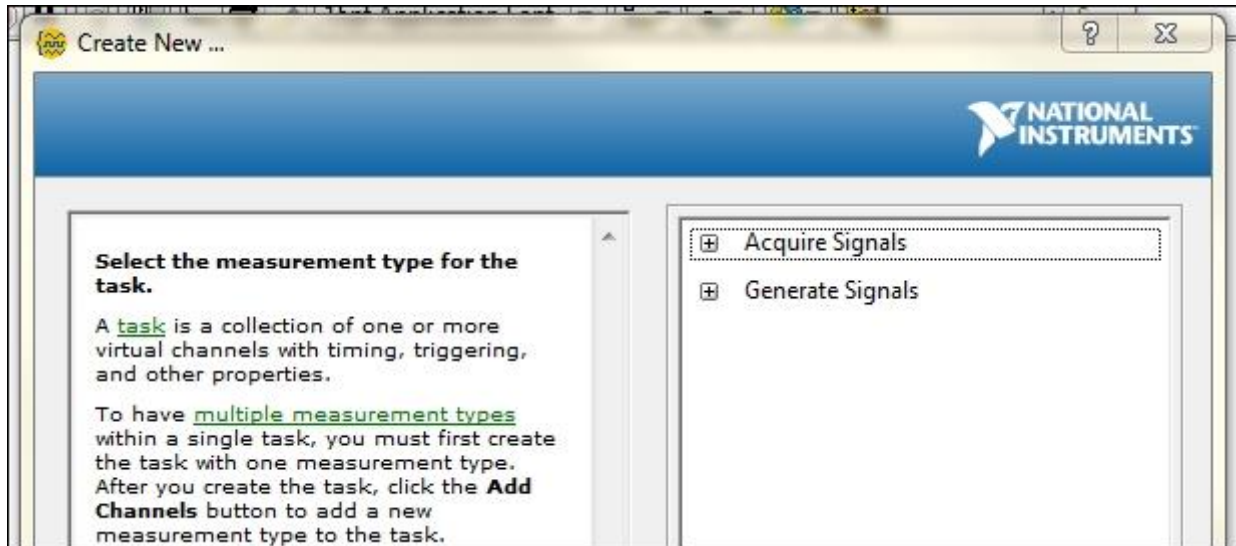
Create New ...

NATIONAL INSTRUMENTS

Select the measurement type for the task.

A task is a collection of one or more virtual channels with timing, triggering, and other properties.

To have multiple measurement types within a single task, you must first create the task with one measurement type. After you create the task, click the Add Channels button to add a new measurement type to the task.

⊞ Acquire Signals

⊞ Generate Signals